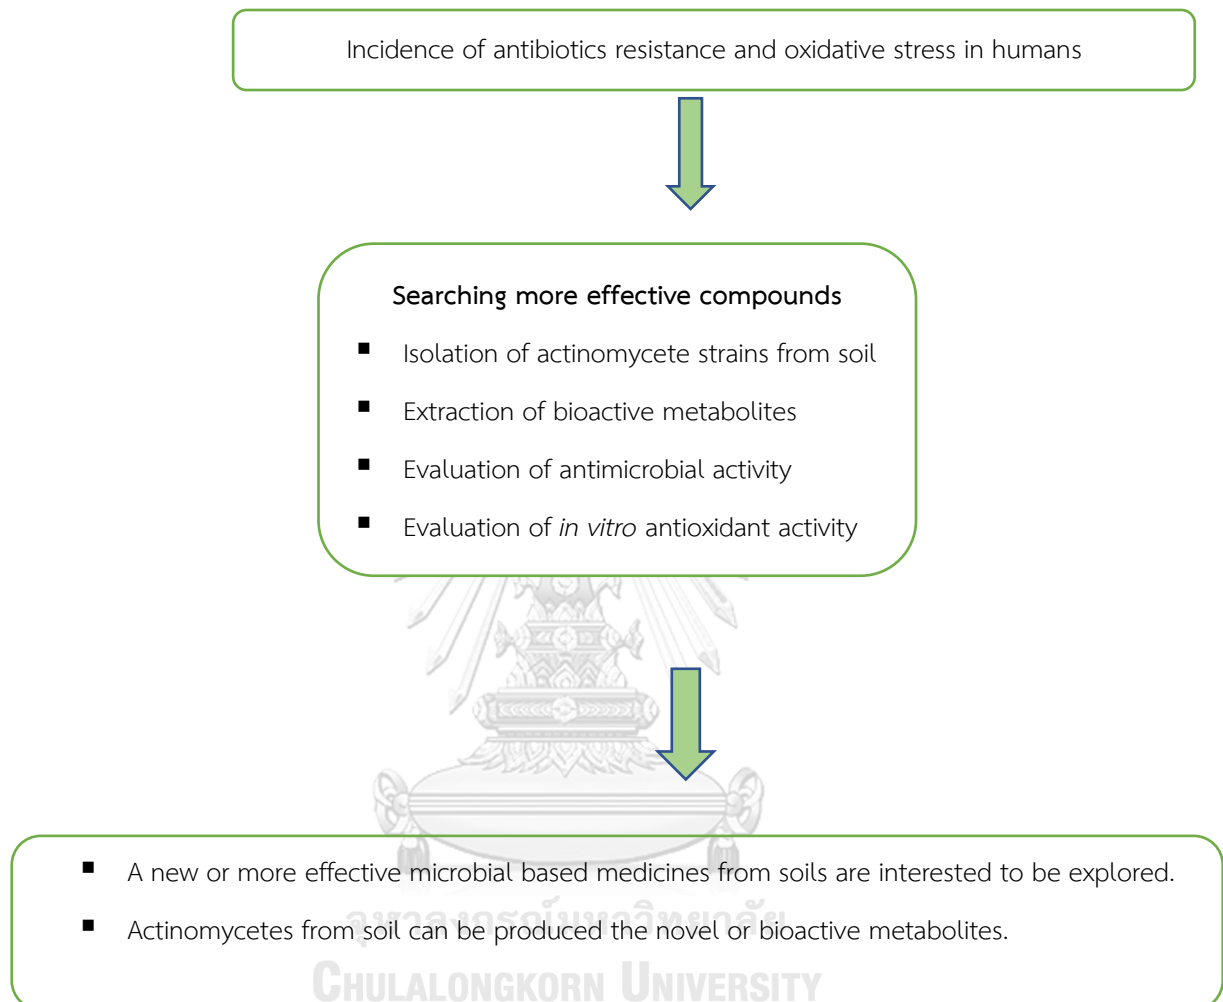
Incidence of antibiotics resistance and oxidative stress in humans

Searching more effective compounds

- Isolation of actinomycete strains from soil
- Extraction of bioactive metabolites
- Evaluation of antimicrobial activity
- Evaluation of *in vitro* antioxidant activity

- A new or more effective microbial based medicines from soils are interested to be explored.
- Actinomycetes from soil can be produced the novel or bioactive metabolites.

จุฬาลงกรณ์มหาวิทยาลัย
CHULALONGKORN UNIVERSITY